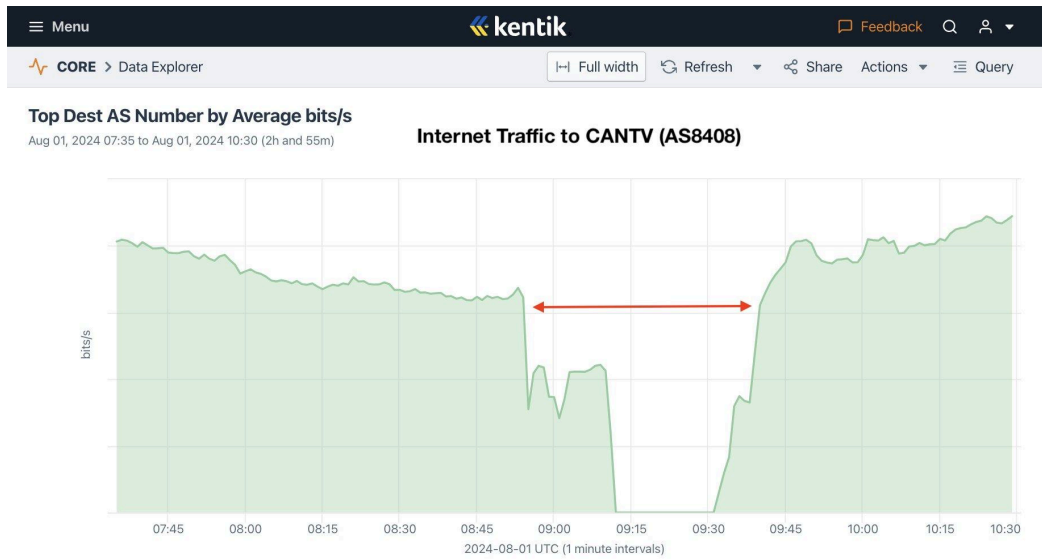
≡ Menu
kentik
Feedback

CORE > Data Explorer
Full width
Refresh
Share
Actions
Query

Top Dest AS Number by Average bits/s
Aug 01, 2024 07:35 to Aug 01, 2024 10:30 (2h and 55m)

Internet Traffic to CANTV (AS8408)

bits/s

07:45 08:00 08:15 08:30 08:45 09:00 09:15 09:30 09:45 10:00 10:15 10:30
2024-08-01 UTC (1 minute intervals)